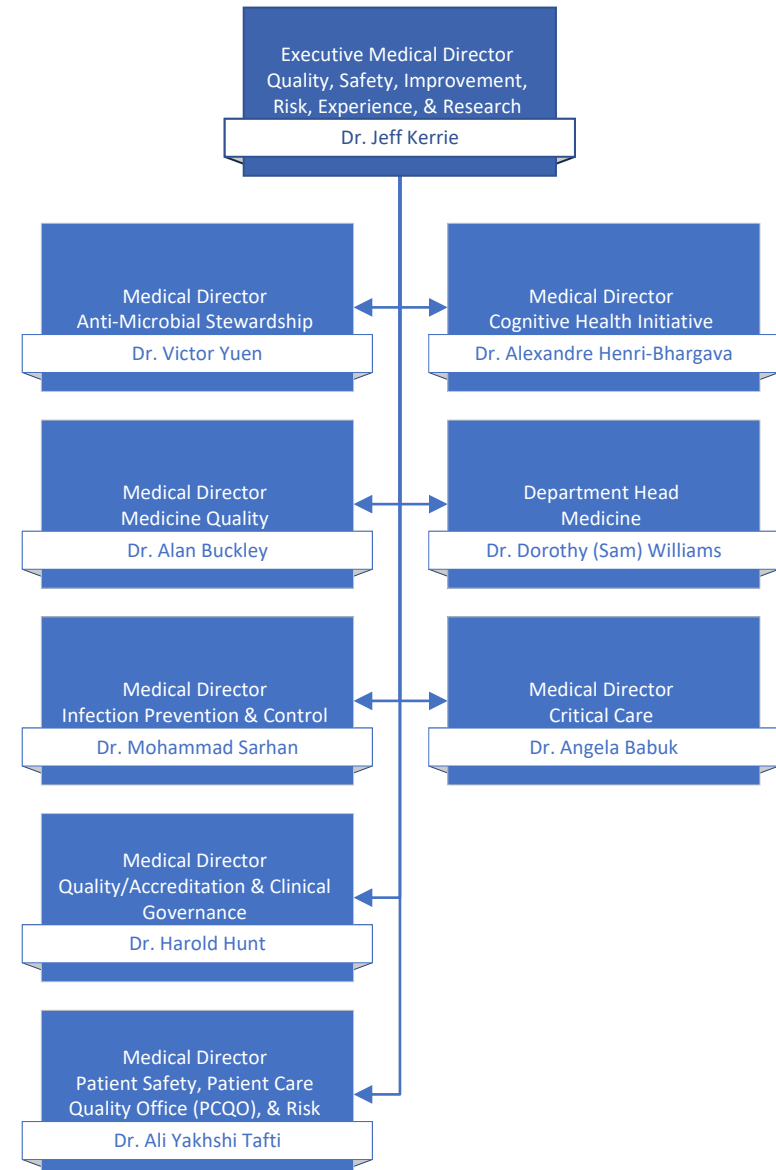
Executive Medical Director
Quality, Safety, Improvement, Risk, Experience, & Research
Dr. Jeff Kerrie

Medical Director
Anti-Microbial Stewardship
Dr. Victor Yuen

Medical Director
Cognitive Health Initiative
Dr. Alexandre Henri-Bhargava

Medical Director
Medicine Quality
Dr. Alan Buckley

Department Head
Medicine
Dr. Dorothy (Sam) Williams

Medical Director
Infection Prevention & Control
Dr. Mohammad Sarhan

Medical Director
Critical Care
Dr. Angela Babuk

Medical Director
Quality/Accreditation & Clinical Governance
Dr. Harold Hunt

Medical Director
Patient Safety, Patient Care Quality Office (PCQO), & Risk
Dr. Ali Yakhshi Tafti